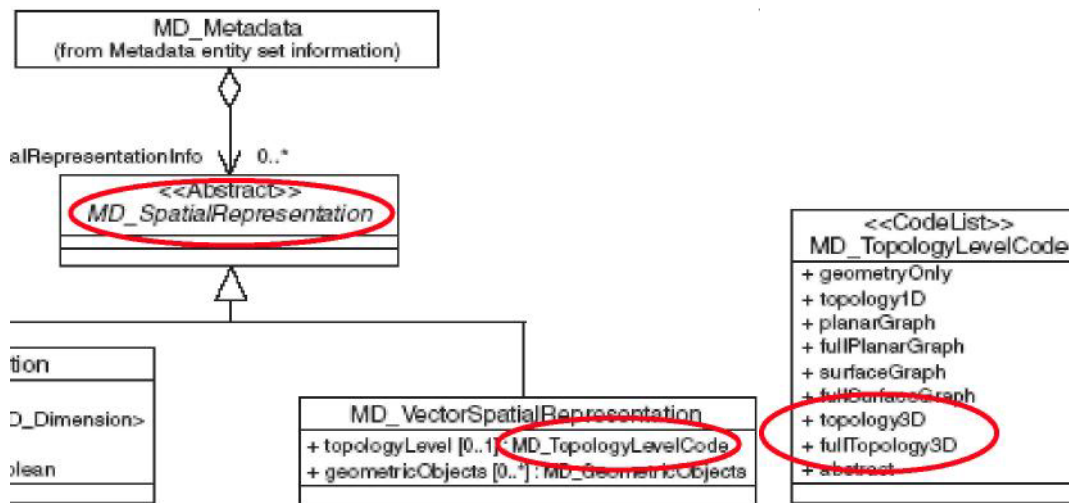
MD_Metadata
(from Metadata entity set information)

alRepresentationInfo 0..*

<<Abstract>>
MD_SpatialRepresentation

tion

D_Dimension>

olean

MD_VectorSpatialRepresentation
+ topologyLevel [0..1] : MD_TopologyLevelCode
+ geometricObjects [0..*] : MD_GeometricObjects

<<CodeList>>
MD_TopologyLevelCode
+ geometryOnly
+ topology1D
+ planarGraph
+ fullPlanarGraph
+ surfaceGraph
+ fullSurfaceGraph
+ topology3D
+ fullTopology3D
+ abstract